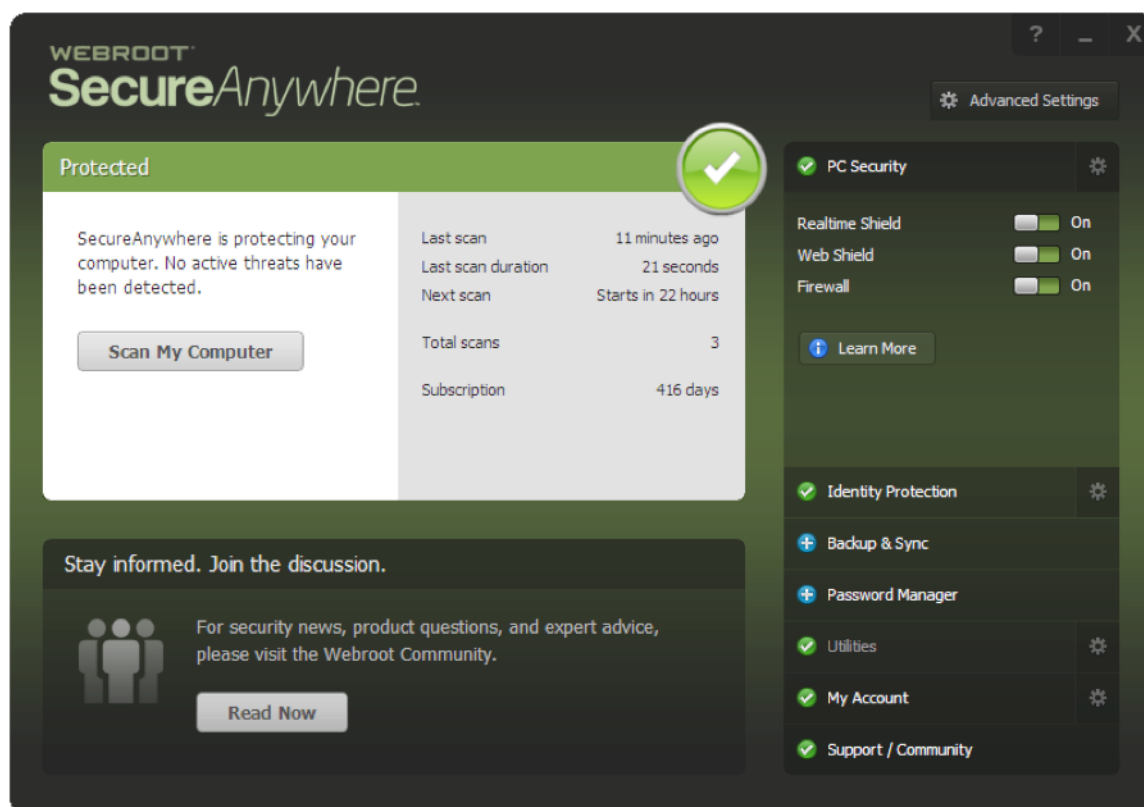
WEBROOT
SecureAnywhere.

? _ X

Advanced Settings

Protected

SecureAnywhere is protecting your computer. No active threats have been detected.

Scan My Computer

| | |
|---|---|
| Last scan | 11 minutes ago |
| Last scan duration | 21 seconds |
| Next scan | Starts in 22 hours |
| Total scans | 3 |
| Subscription | 416 days |

Stay informed. Join the discussion.

For security news, product questions, and expert advice, please visit the Webroot Community.

Read Now

PC Security

Realtime Shield On
Web Shield On
Firewall On

Learn More

Identity Protection

Backup & Sync

Password Manager

Utilities

My Account

Support / Community